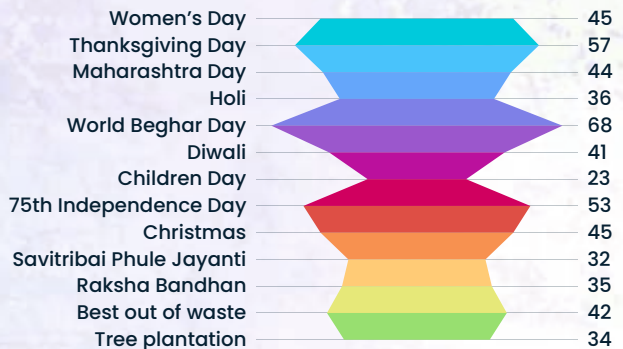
| | |
|---|---|
| Women's Day | 45 |
| Thanksgiving Day | 57 |
| Maharashtra Day | 44 |
| Holi | 36 |
| World Beghar Day | 68 |
| Diwali | 41 |
| Children Day | 23 |
| 75th Independence Day | 53 |
| Christmas | 45 |
| Savitribai Phule Jayanti | 32 |
| Raksha Bandhan | 35 |
| Best out of waste | 42 |
| Tree plantation | 34 |